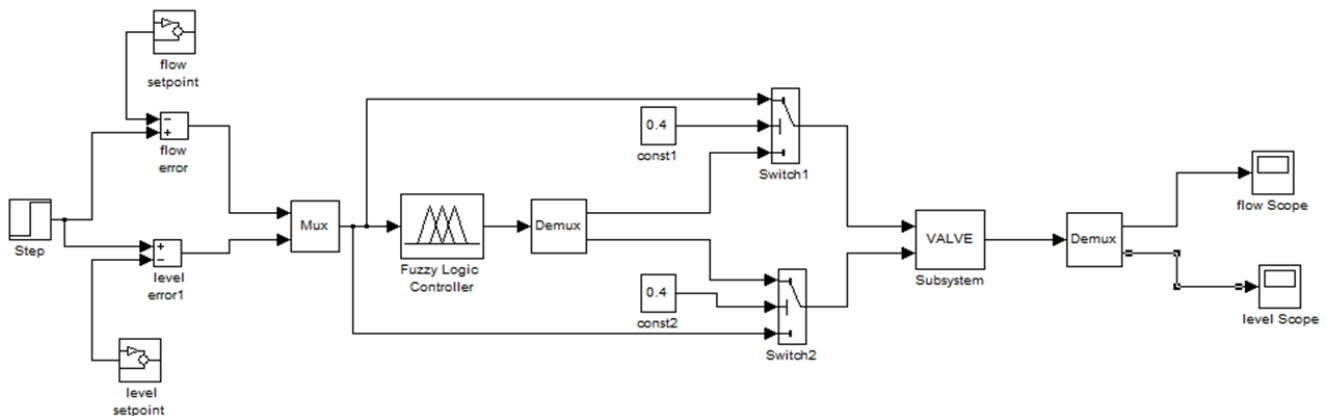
flow setpoint

$-$
$+$
flow error

Step

$+$
$-$
level error1

level setpoint

Mux

Fuzzy Logic Controller

Demux

0.4
const1

Switch1

0.4
const2

Switch2

VALVE
Subsystem

Demux

flow Scope

level Scope